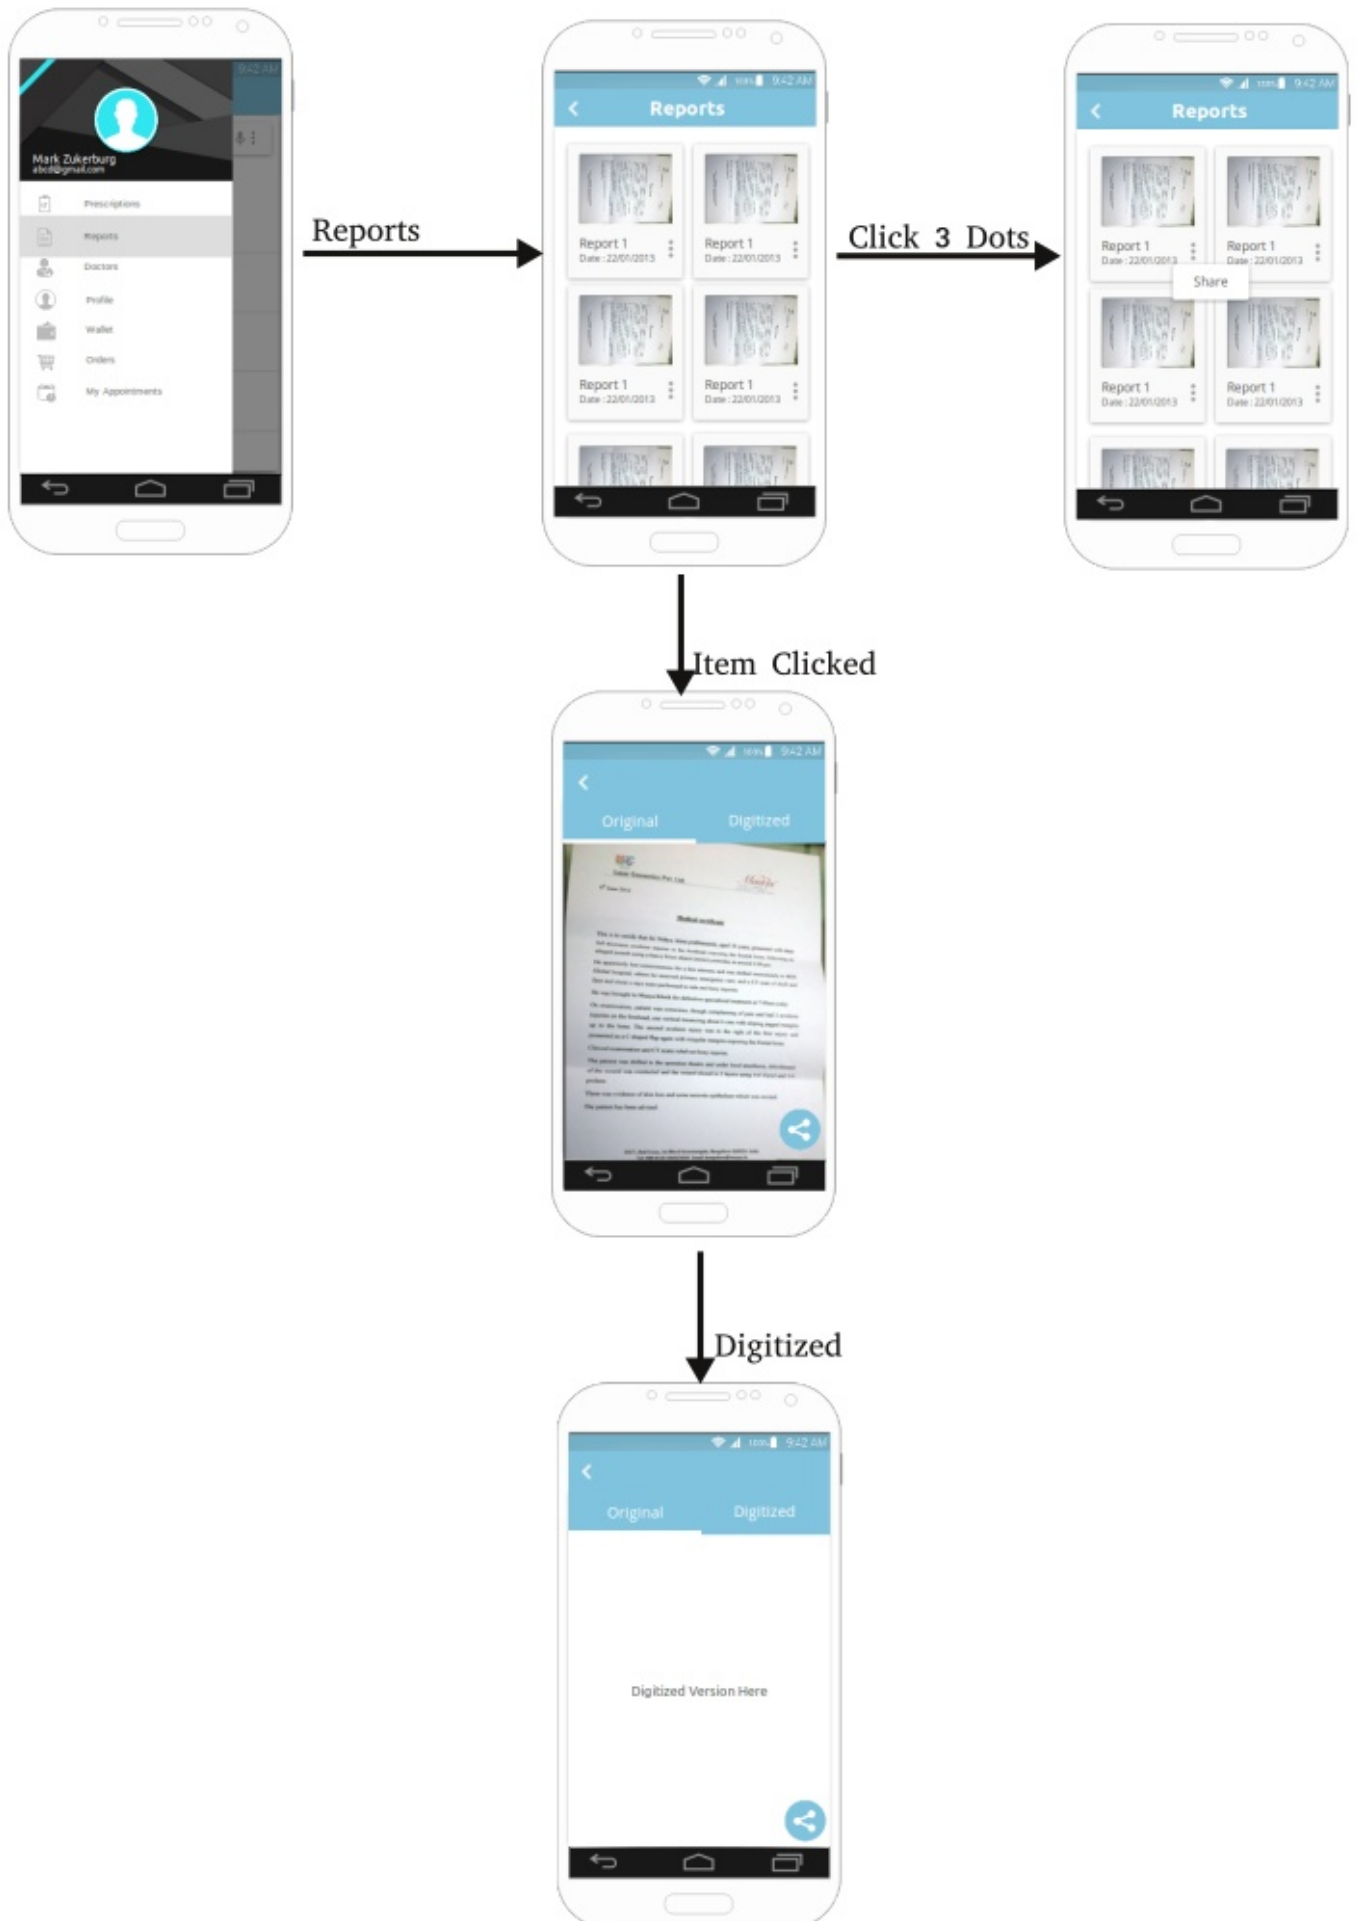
9:42 AM

Mark Zukerburg
abcd@gmail.com

Prescriptions
Reports
Doctors
Profile
Wallet
Orders
My Appointments

Reports

9:42 AM
Reports

Report 1
Date : 22/01/2013

Report 1
Date : 22/01/2013

Report 1
Date : 22/01/2013

Report 1
Date : 22/01/2013

Click 3 Dots

9:42 AM
Reports

Report 1
Date : 22/01/2013

Report 1
Date : 22/01/2013

Share

Report 1
Date : 22/01/2013

Report 1
Date : 22/01/2013

Item Clicked

9:42 AM
Original
Digitized

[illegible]

Digitized

9:42 AM
Original
Digitized

Digitized Version Here